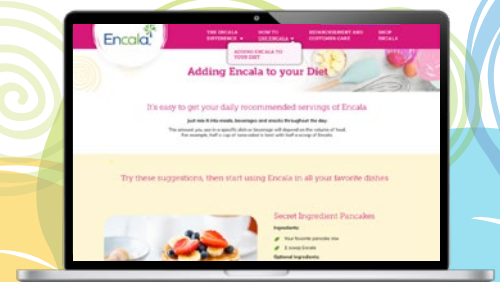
Encala

THE ENCALA DIFFERENCE

HOW TO USE ENCALA

ADDING ENCALA TO YOUR DIET

REIMBURSEMENT AND CUSTOMER CARE

SHOP ENCALA

Adding Encala to your Diet

It's easy to get your daily recommended servings of Encala

Just mix it into meals, beverages and snacks throughout the day.

The amount you use in a specific dish or beverage will depend on the volume of food. For example, half a cup of nonsalted is best with half a scoop of Encala.

Try these suggestions, then start using Encala in all your favorite dishes

Secret Ingredient Pancakes

Ingredients:

Your favorite pancake mix

2 scoop Encala

Optional ingredients: